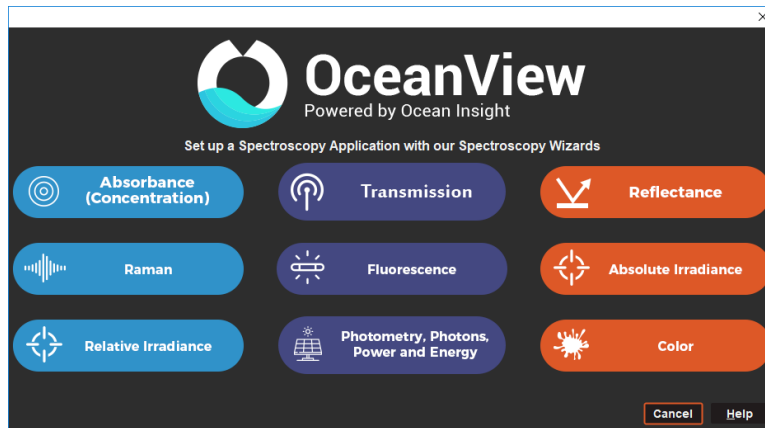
×

OceanView
Powered by Ocean Insight

Set up a Spectroscopy Application with our Spectroscopy Wizards

Absorbance (Concentration)

Transmission

Reflectance

Raman

Fluorescence

Absolute Irradiance

Relative Irradiance

Photometry, Photons, Power and Energy

Color

Cancel

Help